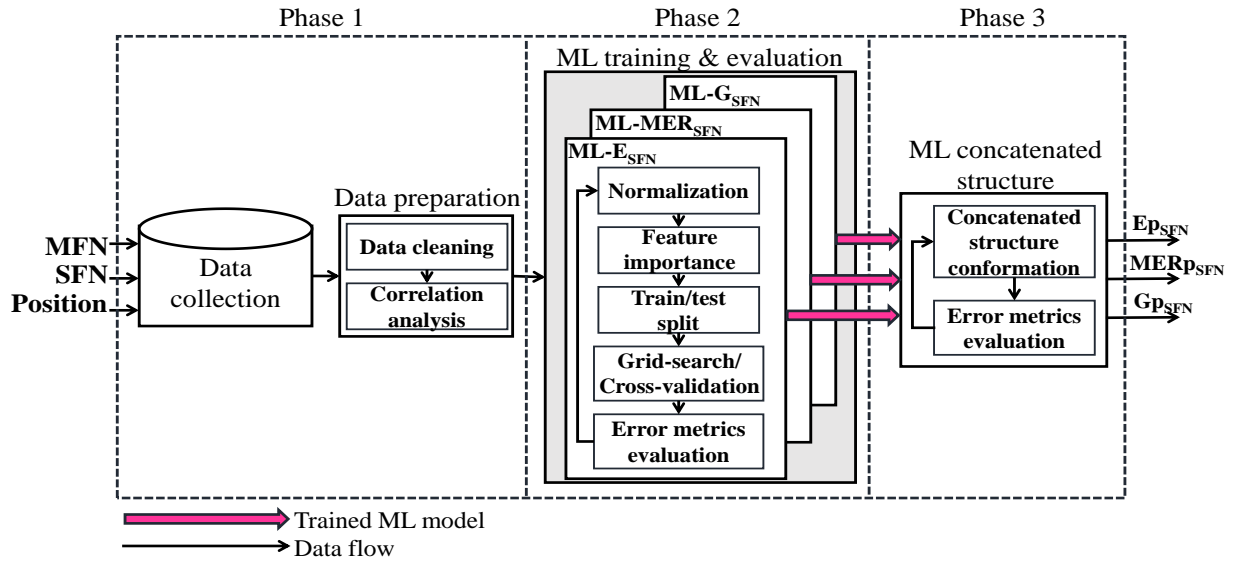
Phase 1

Phase 2

Phase 3

MFN

SFN

Position

Data collection

Data preparation

Data cleaning

Correlation analysis

ML training & evaluation

ML-G$_{SFN}$

ML-MER$_{SFN}$

ML-E$_{SFN}$

Normalization

Feature importance

Train/test split

Grid-search/ Cross-validation

Error metrics evaluation

ML concatenated structure

Concatenated structure conformation

Error metrics evaluation

Ep$_{SFN}$

MERp$_{SFN}$

Gp$_{SFN}$

Trained ML model

Data flow